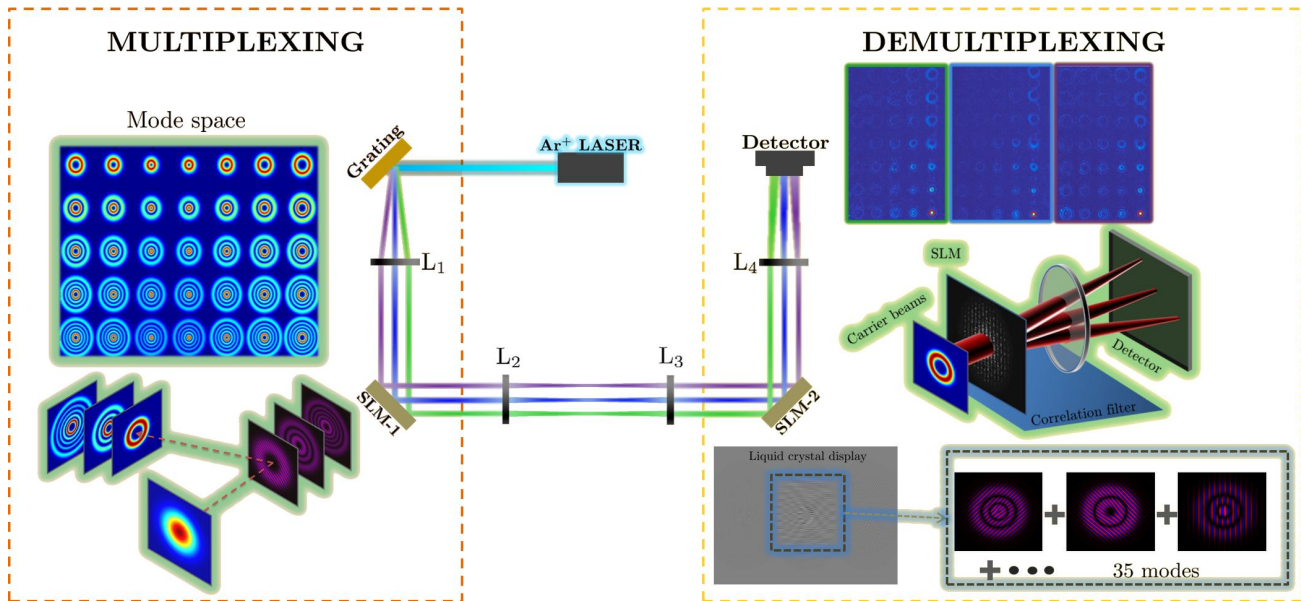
MULTIPLEXING

Mode space

Grating

$Ar^{+}$ LASER

$L_1$

SLM-1

$L_2$

$L_3$

DEMULTIPLEXING

Detector

$L_4$

SLM-2

SLM

Carrier beams

Detector

Correlation filter

Liquid crystal display

+ + + • • • 35 modes